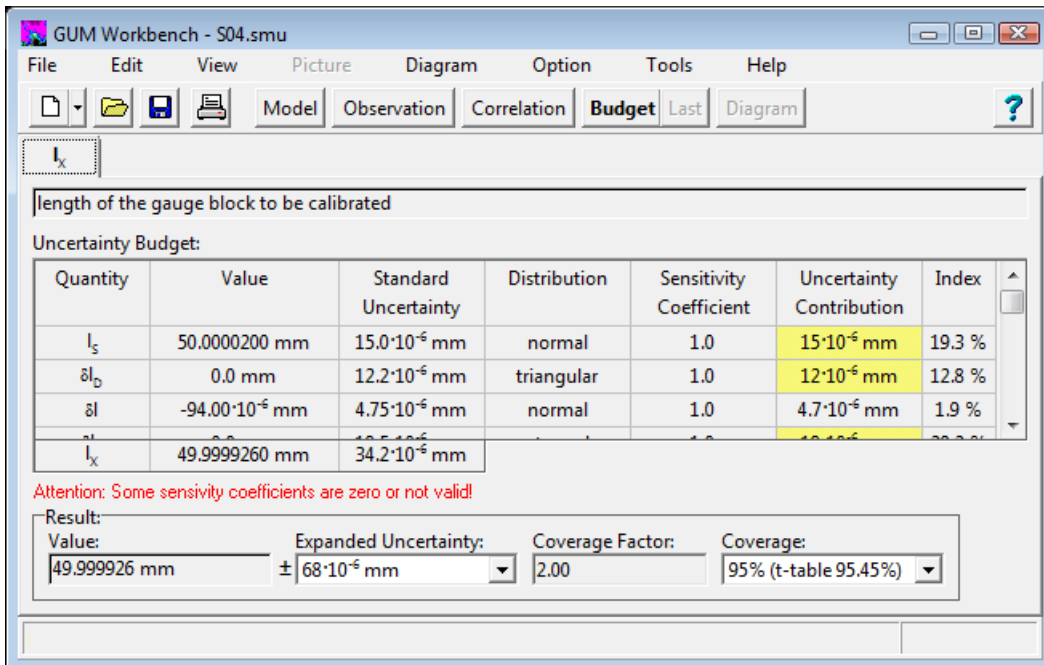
GUM Workbench - S04.smu

File Edit View Picture Diagram Option Tools Help

Model Observation Correlation Budget Last Diagram ?

$l_X$

length of the gauge block to be calibrated

Uncertainty Budget:

| Quantity | Value | Standard Uncertainty | Distribution | Sensitivity Coefficient | Uncertainty Contribution | Index |
|---|---|---|---|---|---|---|
| $l_S$ | 50.0000200 mm | $15.0 \cdot 10^{-6}$ mm | normal | 1.0 | $15 \cdot 10^{-6}$ mm | 19.3 % |
| $\delta l_D$ | 0.0 mm | $12.2 \cdot 10^{-6}$ mm | triangular | 1.0 | $12 \cdot 10^{-6}$ mm | 12.8 % |
| $\delta l$ | $-94.00 \cdot 10^{-6}$ mm | $4.75 \cdot 10^{-6}$ mm | normal | 1.0 | $4.7 \cdot 10^{-6}$ mm | 1.9 % |
| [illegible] | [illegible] | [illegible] | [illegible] | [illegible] | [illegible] | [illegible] |
| $l_X$ | 49.9999260 mm | $34.2 \cdot 10^{-6}$ mm | | | | |

Attention: Some sensivity coefficients are zero or not valid!

Result:
Value: 49.999926 mm
Expanded Uncertainty: ± $68 \cdot 10^{-6}$ mm
Coverage Factor: 2.00
Coverage: 95% (t-table 95.45%)